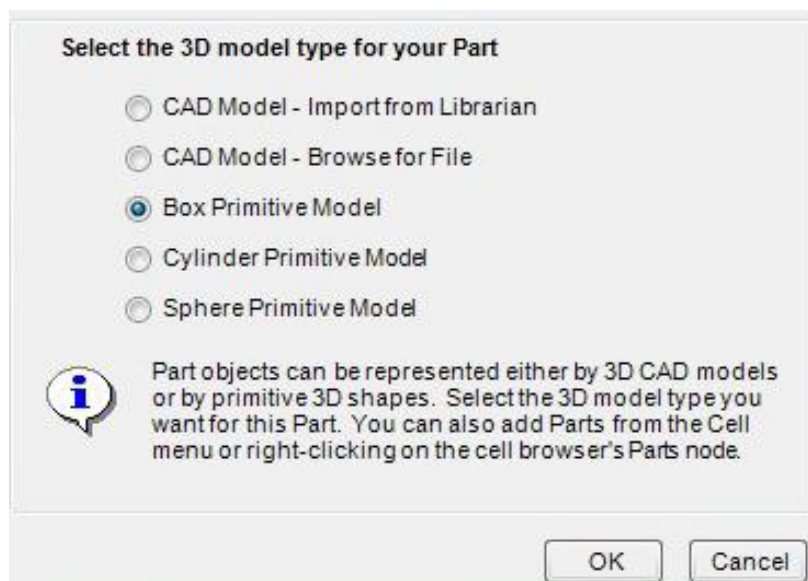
Select the 3D model type for your Part

CAD Model - Import from Librarian

CAD Model - Browse for File

Box Primitive Model

Cylinder Primitive Model

Sphere Primitive Model

Part objects can be represented either by 3D CAD models or by primitive 3D shapes. Select the 3D model type you want for this Part. You can also add Parts from the Cell menu or right-clicking on the cell browser's Parts node.

OK

Cancel